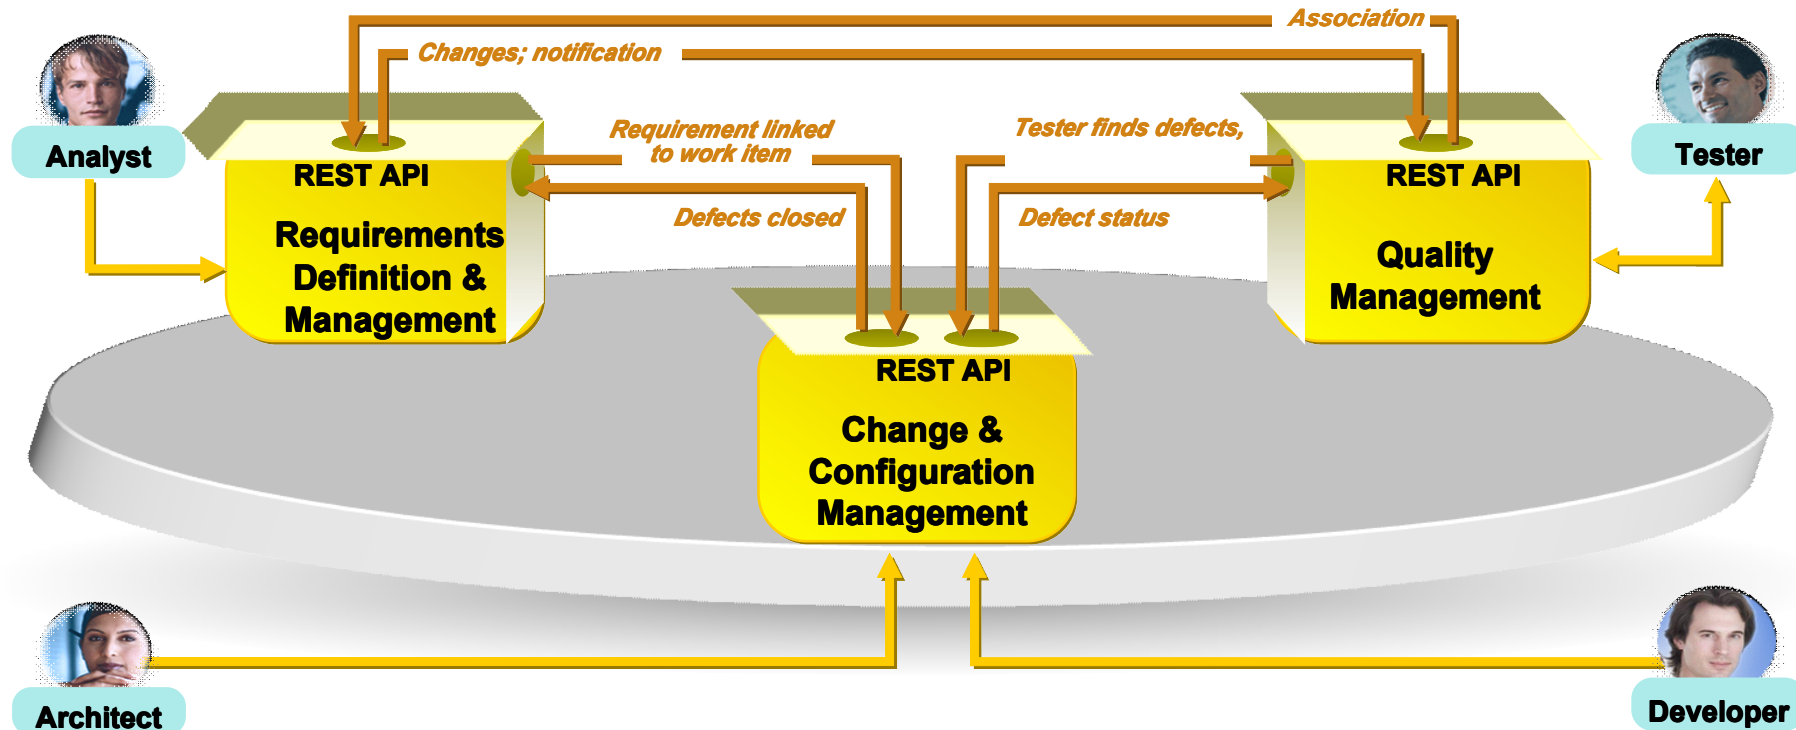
Association

Changes; notification

Analyst

REST API

Requirements Definition & Management

Requirement linked to work item

Defects closed

Tester finds defects,

Defect status

Tester

REST API

Quality Management

REST API

Change & Configuration Management

Architect

Developer